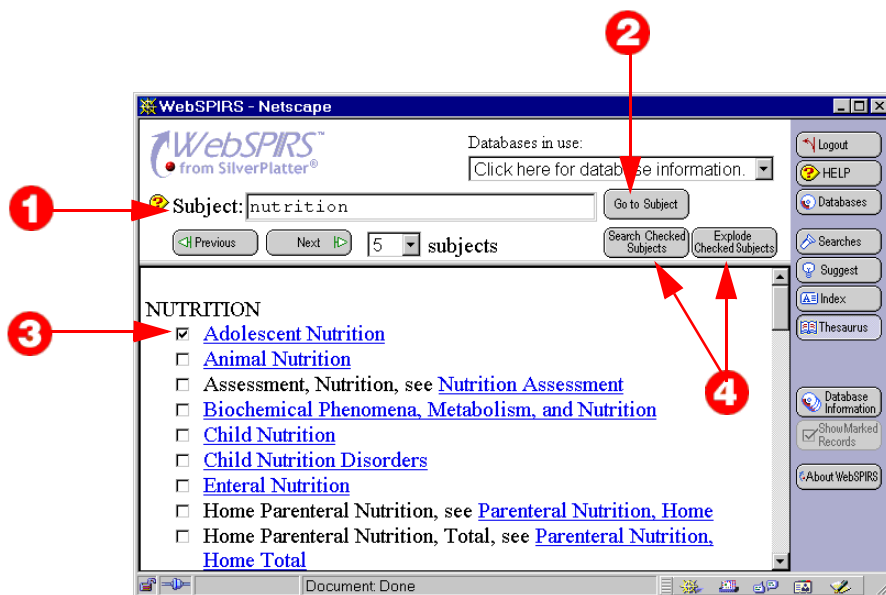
2

WebSPIRS - Netscape

WebSPIRS™ from SilverPlatter®

Databases in use:

Click here for database information.

1

Subject: nutrition

Go to Subject

Previous

Next

5 subjects

Search Checked Subjects

Explode Checked Subjects

Logout

HELP

Databases

Searches

Suggest

Index

Thesaurus

NUTRITION

3

☑ Adolescent Nutrition
☐ Animal Nutrition
☐ Assessment, Nutrition, see Nutrition Assessment
☐ Biochemical Phenomena, Metabolism, and Nutrition
☐ Child Nutrition
☐ Child Nutrition Disorders
☐ Enteral Nutrition
☐ Home Parenteral Nutrition, see Parenteral Nutrition, Home
☐ Home Parenteral Nutrition, Total, see Parenteral Nutrition, Home Total

4

Database Information

Show Marked Records

About WebSPIRS

Document: Done